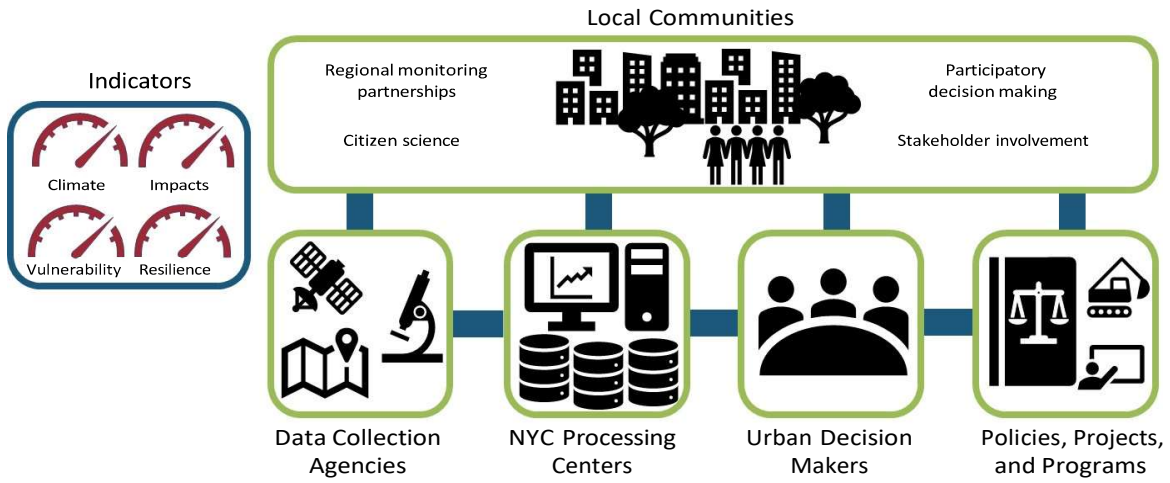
Indicators

Climate
Impacts
Vulnerability
Resilience

Local Communities

Regional monitoring partnerships

Citizen science

Participatory decision making

Stakeholder involvement

Data Collection Agencies

NYC Processing Centers

Urban Decision Makers

Policies, Projects, and Programs